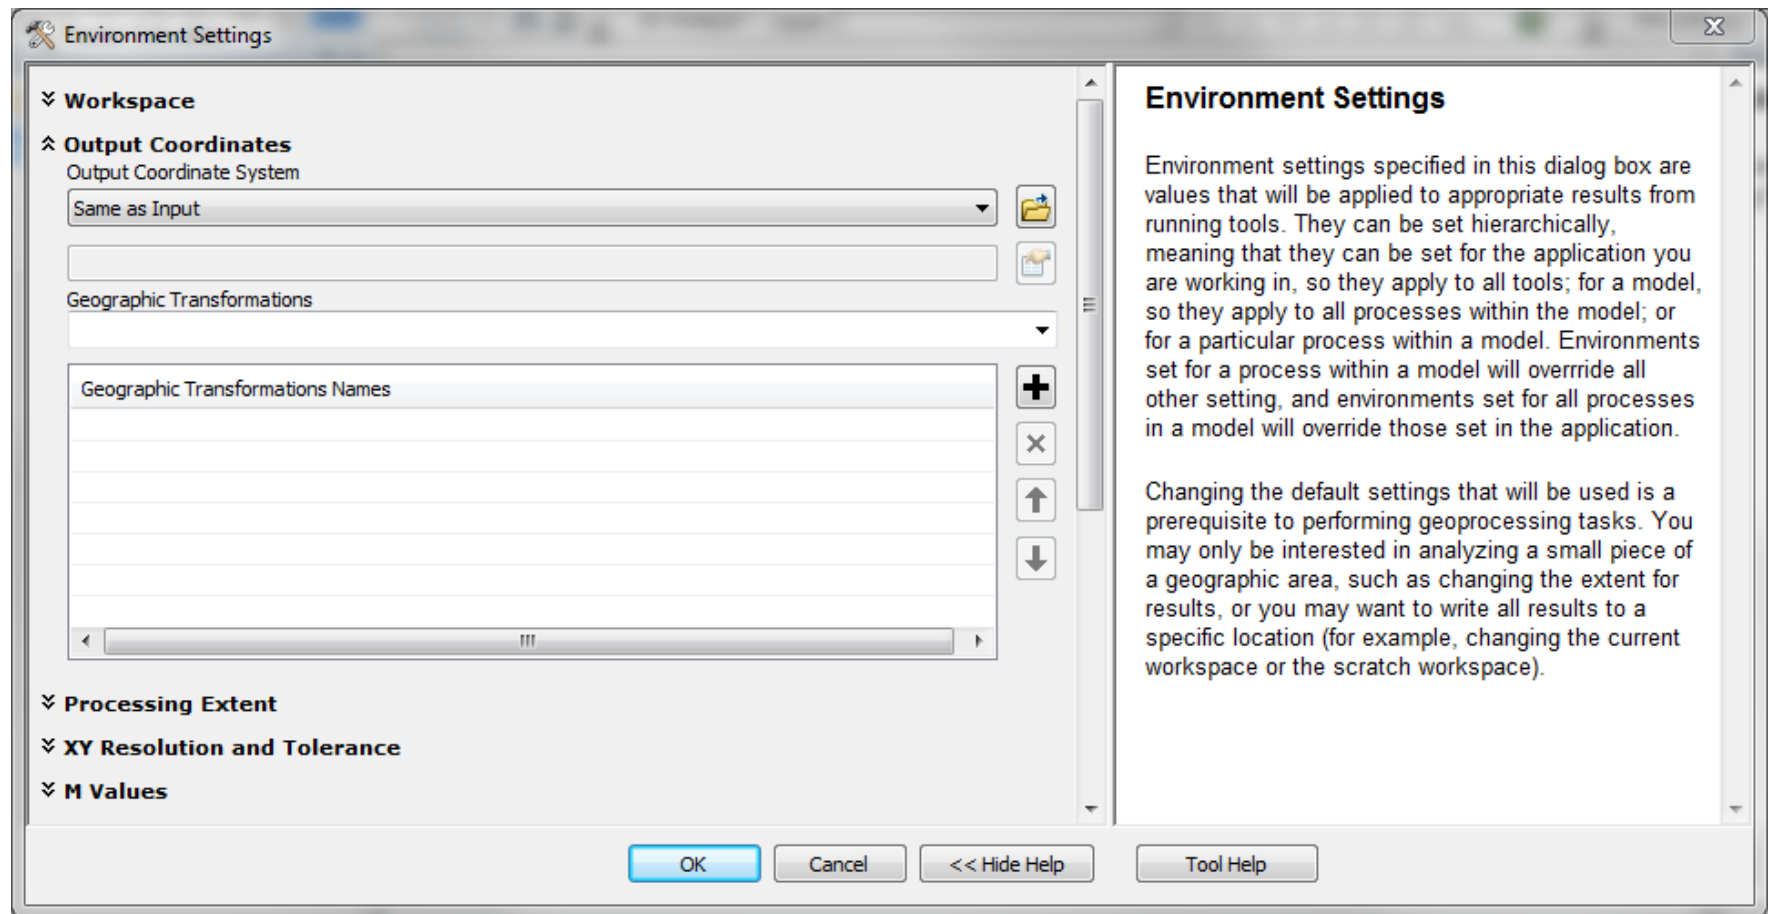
Environment Settings

Workspace

Output Coordinates

Output Coordinate System

Same as Input

Geographic Transformations

Geographic Transformations Names

Processing Extent

XY Resolution and Tolerance

M Values

Environment Settings

Environment settings specified in this dialog box are values that will be applied to appropriate results from running tools. They can be set hierarchically, meaning that they can be set for the application you are working in, so they apply to all tools; for a model, so they apply to all processes within the model; or for a particular process within a model. Environments set for a process within a model will overrride all other setting, and environments set for all processes in a model will override those set in the application.

Changing the default settings that will be used is a prerequisite to performing geoprocessing tasks. You may only be interested in analyzing a small piece of a geographic area, such as changing the extent for results, or you may want to write all results to a specific location (for example, changing the current workspace or the scratch workspace).

OK

Cancel

<< Hide Help

Tool Help